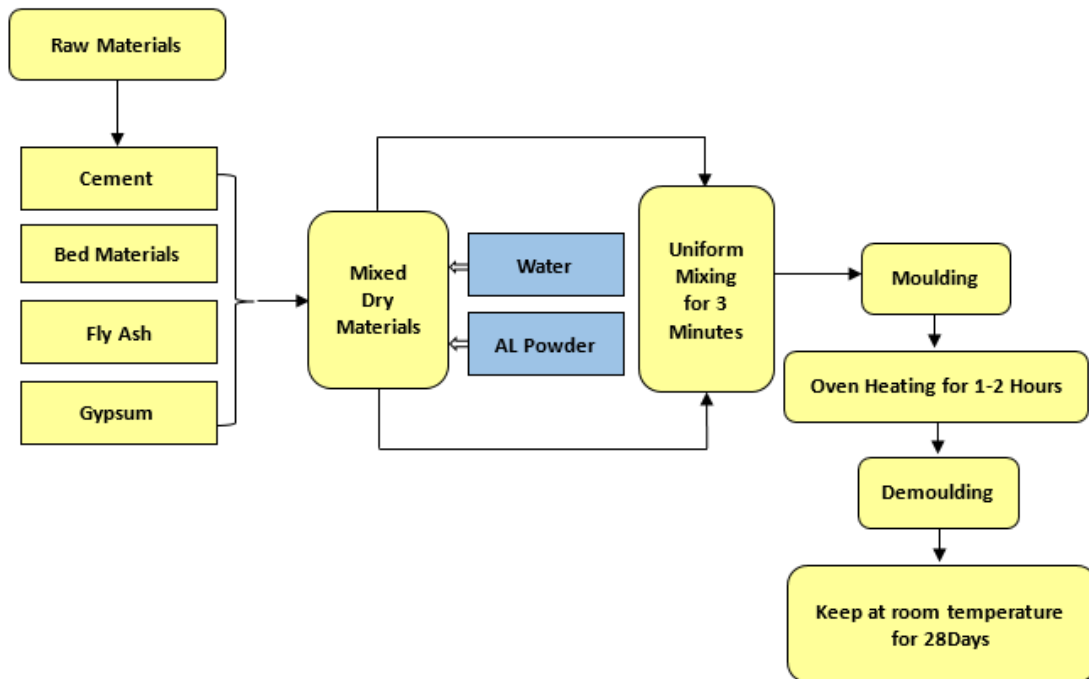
Raw Materials

Cement

Bed Materials

Fly Ash

Gypsum

Mixed Dry Materials

Water

AL Powder

Uniform Mixing for 3 Minutes

Moulding

Oven Heating for 1-2 Hours

Demoulding

Keep at room temperature for 28Days